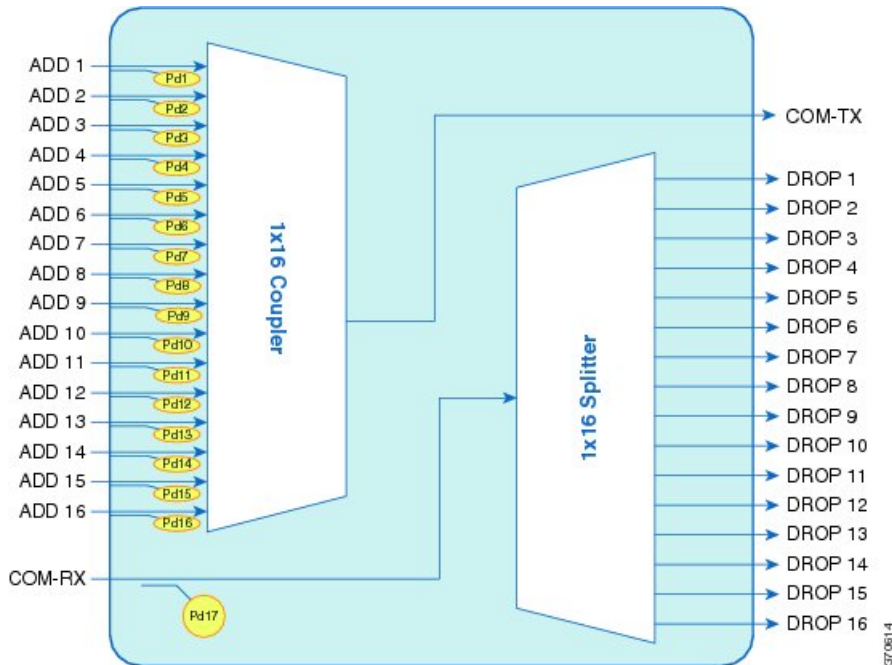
ADD 1
Pd1
ADD 2
Pd2
ADD 3
Pd3
ADD 4
Pd4
ADD 5
Pd5
ADD 6
Pd6
ADD 7
Pd7
ADD 8
Pd8
ADD 9
Pd9
ADD 10
Pd10
ADD 11
Pd11
ADD 12
Pd12
ADD 13
Pd13
ADD 14
Pd14
ADD 15
Pd15
ADD 16
Pd16
1x16 Coupler
COM-TX
1x16 Splitter
DROP 1
DROP 2
DROP 3
DROP 4
DROP 5
DROP 6
DROP 7
DROP 8
DROP 9
DROP 10
DROP 11
DROP 12
DROP 13
DROP 14
DROP 15
DROP 16
COM-RX
Pd17
370614